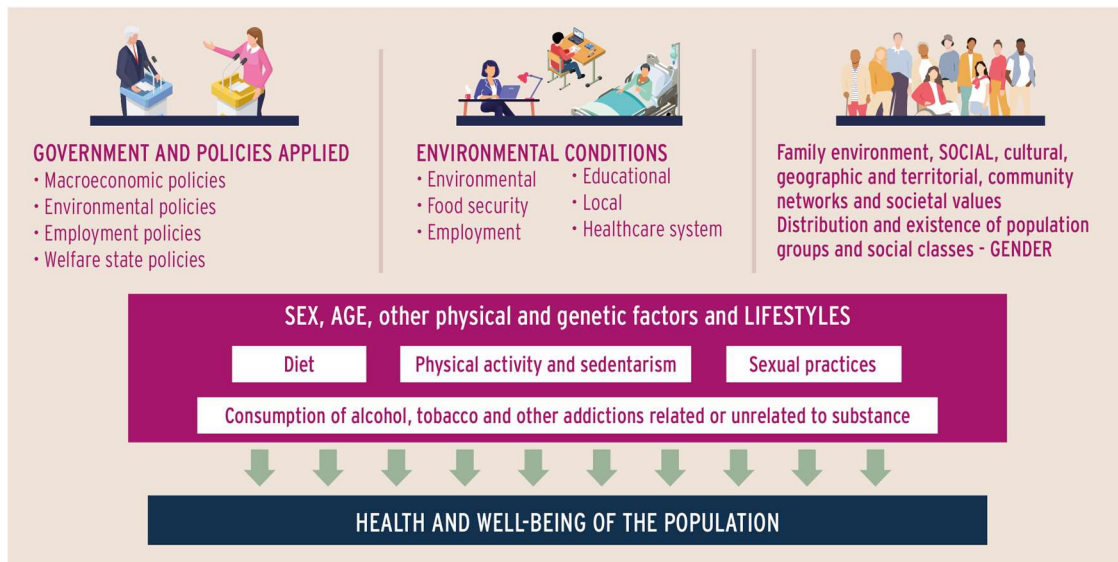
GOVERNMENT AND POLICIES APPLIED
• Macroeconomic policies
• Environmental policies
• Employment policies
• Welfare state policies

ENVIRONMENTAL CONDITIONS
• Environmental
• Food security
• Employment
• Educational
• Local
• Healthcare system

Family environment, SOCIAL, cultural, geographic and territorial, community networks and societal values
Distribution and existence of population groups and social classes - GENDER

SEX, AGE, other physical and genetic factors and LIFESTYLES

Diet

Physical activity and sedentarism

Sexual practices

Consumption of alcohol, tobacco and other addictions related or unrelated to substance

HEALTH AND WELL-BEING OF THE POPULATION